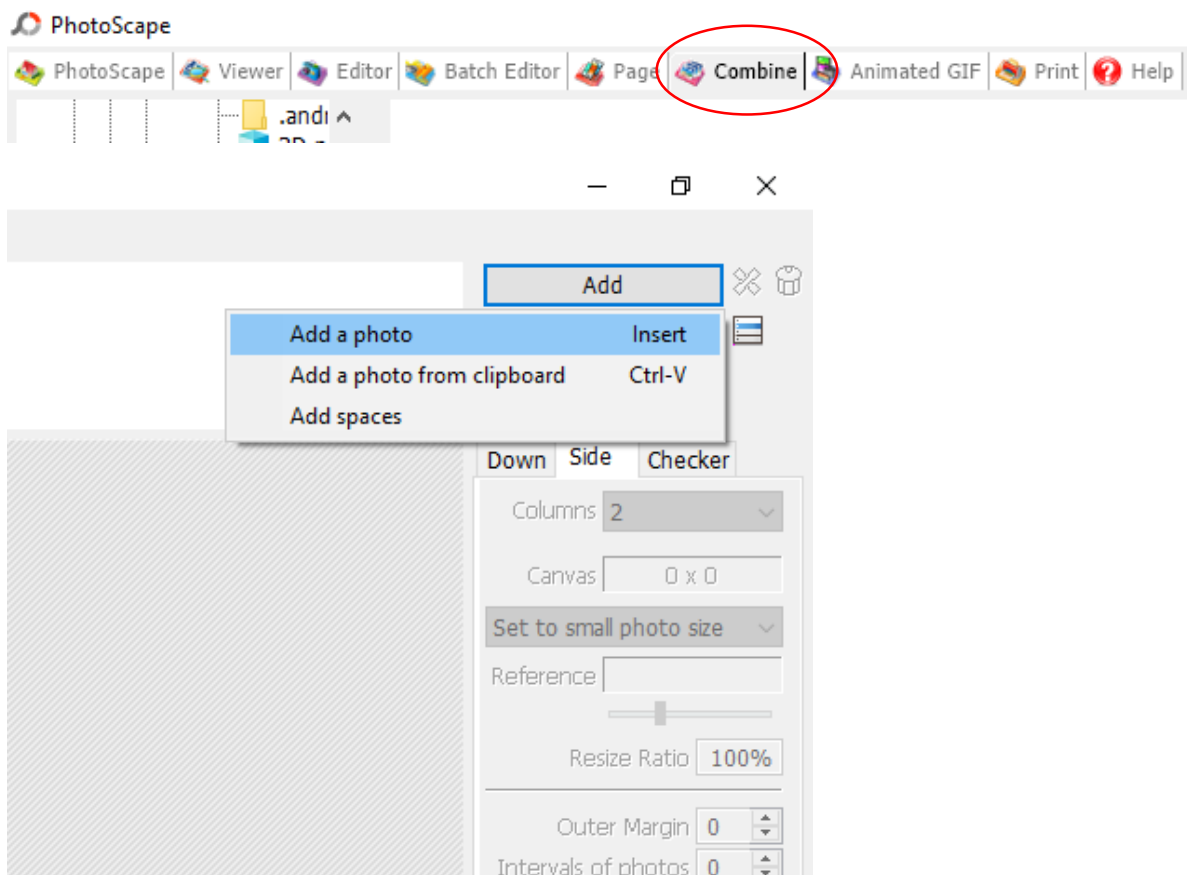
PhotoScape

PhotoScape | Viewer | Editor | Batch Editor | Page | Combine | Animated GIF | Print | Help

.andr
3D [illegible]

Add

Add a photo    Insert
Add a photo from clipboard    Ctrl-V
Add spaces

Down | Side | Checker

Columns 2

Canvas 0 x 0

Set to small photo size

Reference

Resize Ratio 100%

Outer Margin 0

Intervals of photos 0